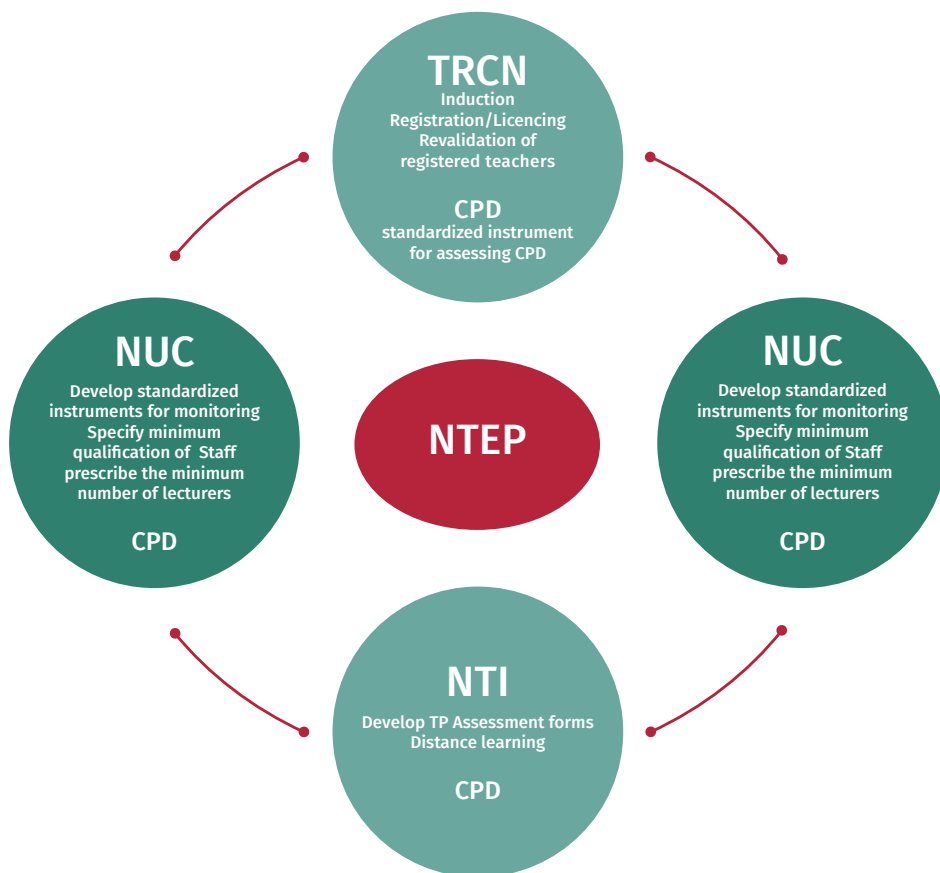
TRCN
Induction
Registration/Licencing
Revalidation of registered teachers

CPD
standardized instrument for assessing CPD

NUC
Develop standardized instruments for monitoring
Specify minimum qualification of Staff
prescribe the minimum number of lecturers

CPD

NTEP

NUC
Develop standardized instruments for monitoring
Specify minimum qualification of Staff
prescribe the minimum number of lecturers

CPD

NTI
Develop TP Assessment forms
Distance learning

CPD